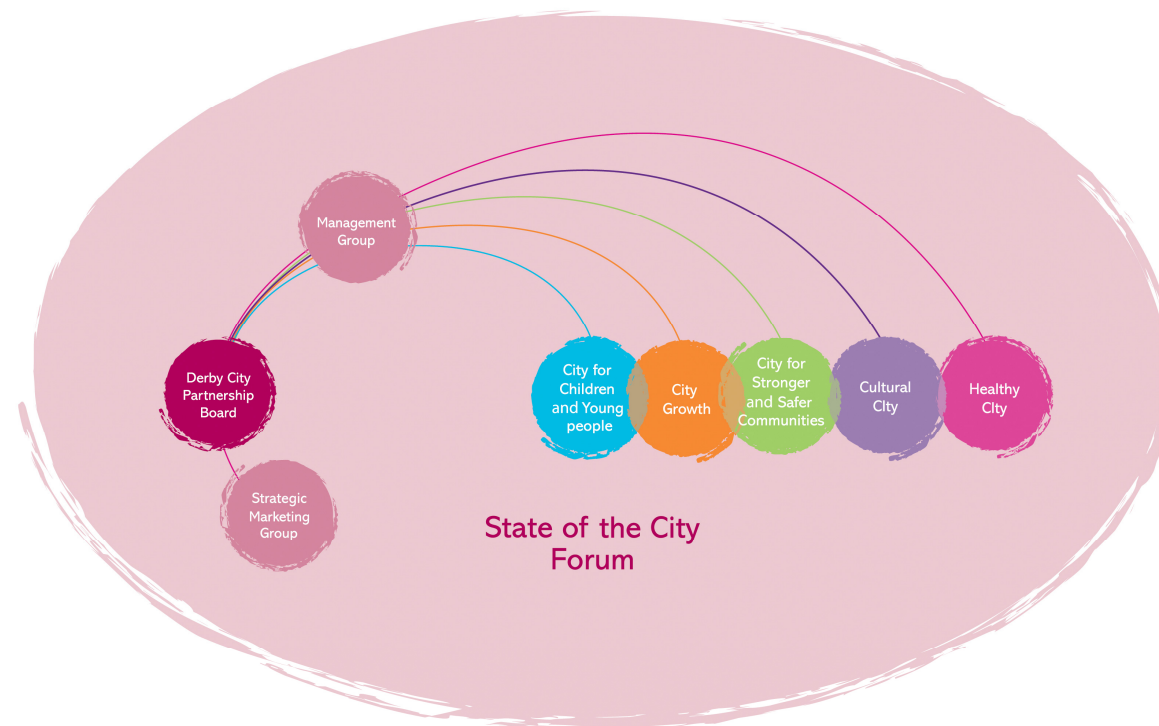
Management Group

Derby City Partnership Board

Strategic Marketing Group

City for Children and Young people

City Growth

City for Stronger and Safer Communities

Cultural CIty

Healthy City

State of the City Forum